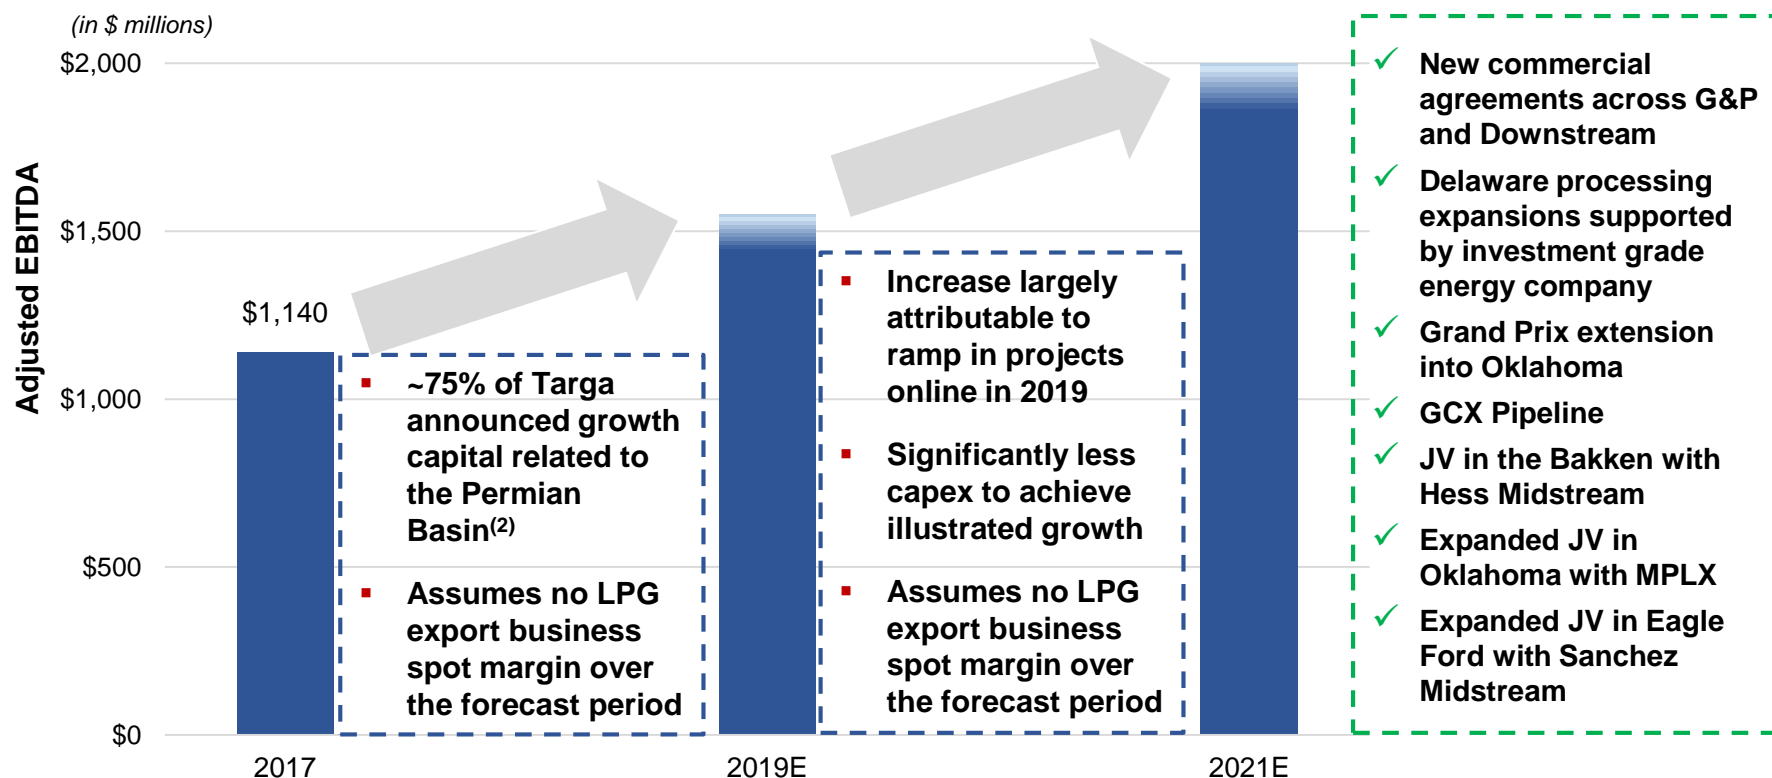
(in $ millions)

$2,000
$1,500
$1,000
$500
$0

Adjusted EBITDA

$1,140

2017
2019E
2021E

▪ ~75% of Targa announced growth capital related to the Permian Basin$^{(2)}$

▪ Assumes no LPG export business spot margin over the forecast period

▪ Increase largely attributable to ramp in projects online in 2019

▪ Significantly less capex to achieve illustrated growth

▪ Assumes no LPG export business spot margin over the forecast period

✓ New commercial agreements across G&P and Downstream

✓ Delaware processing expansions supported by investment grade energy company

✓ Grand Prix extension into Oklahoma

✓ GCX Pipeline

✓ JV in the Bakken with Hess Midstream

✓ Expanded JV in Oklahoma with MPLX

✓ Expanded JV in Eagle Ford with Sanchez Midstream